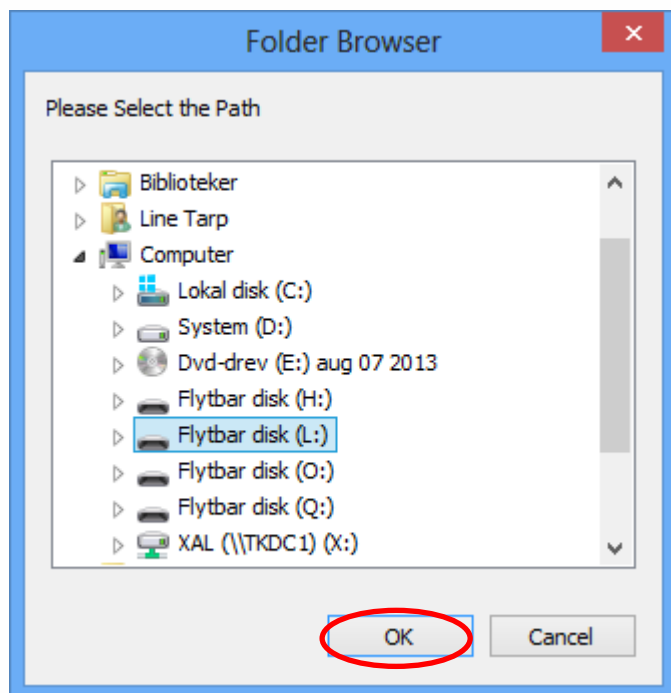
Folder Browser

Please Select the Path

Biblioteker
Line Tarp
Computer
Lokal disk (C:)
System (D:)
Dvd-drev (E:) aug 07 2013
Flytbar disk (H:)
Flytbar disk (L:)
Flytbar disk (O:)
Flytbar disk (Q:)
XAL (\\TKDC1) (X:)

OK
Cancel